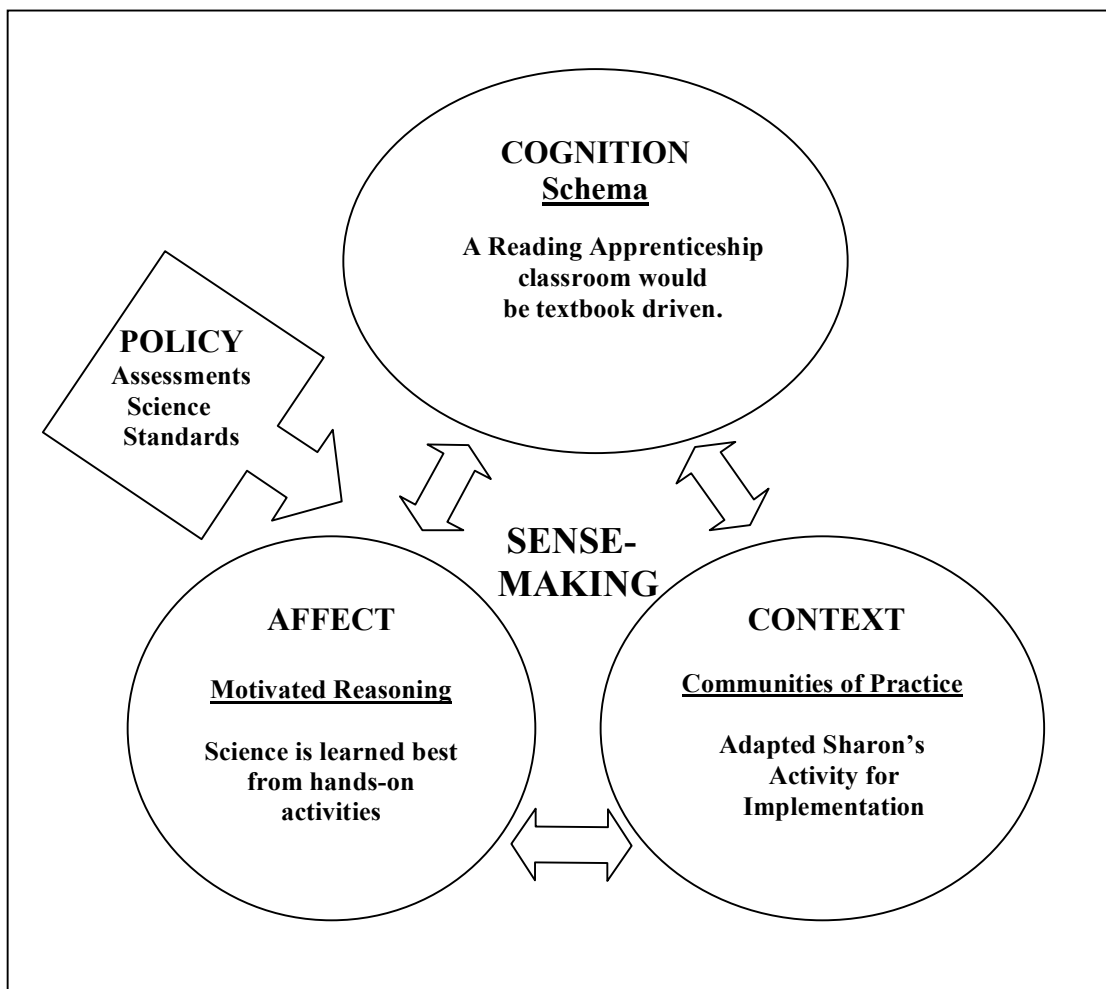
COGNITION
Schema

A Reading Apprenticeship classroom would be textbook driven.

POLICY
Assessments
Science Standards

SENSE-MAKING

AFFECT

Motivated Reasoning

Science is learned best from hands-on activities

CONTEXT

Communities of Practice

Adapted Sharon's Activity for Implementation